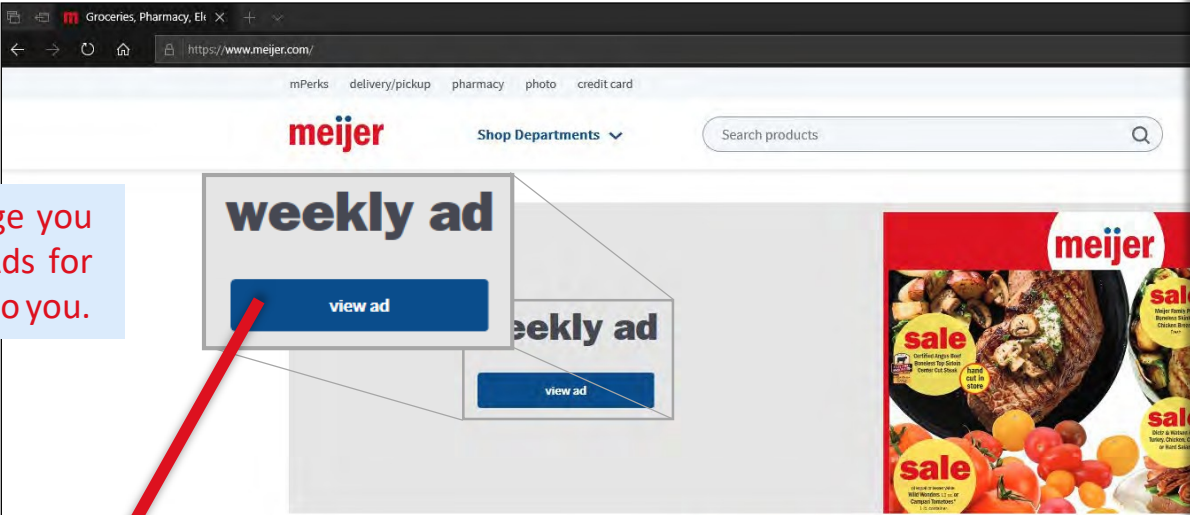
Groceries, Pharmacy, Ele

https://www.meijer.com/

mPerks delivery/pickup pharmacy photo credit card

meijer

Shop Departments

Search products

ge you
ds for
o you.

weekly ad

view ad

eekly ad

view ad

meijer

sale

sale

sale

sale

hand cut in store

Certified Angus Beef Boneless Top Sirloin Center Cut Steak

Meijer Family Pack Boneless Skinless Chicken Breasts

Wild Wonders 12 oz. or Campari Tomatoes

Turkey, Chicken, or Ham Salad

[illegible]